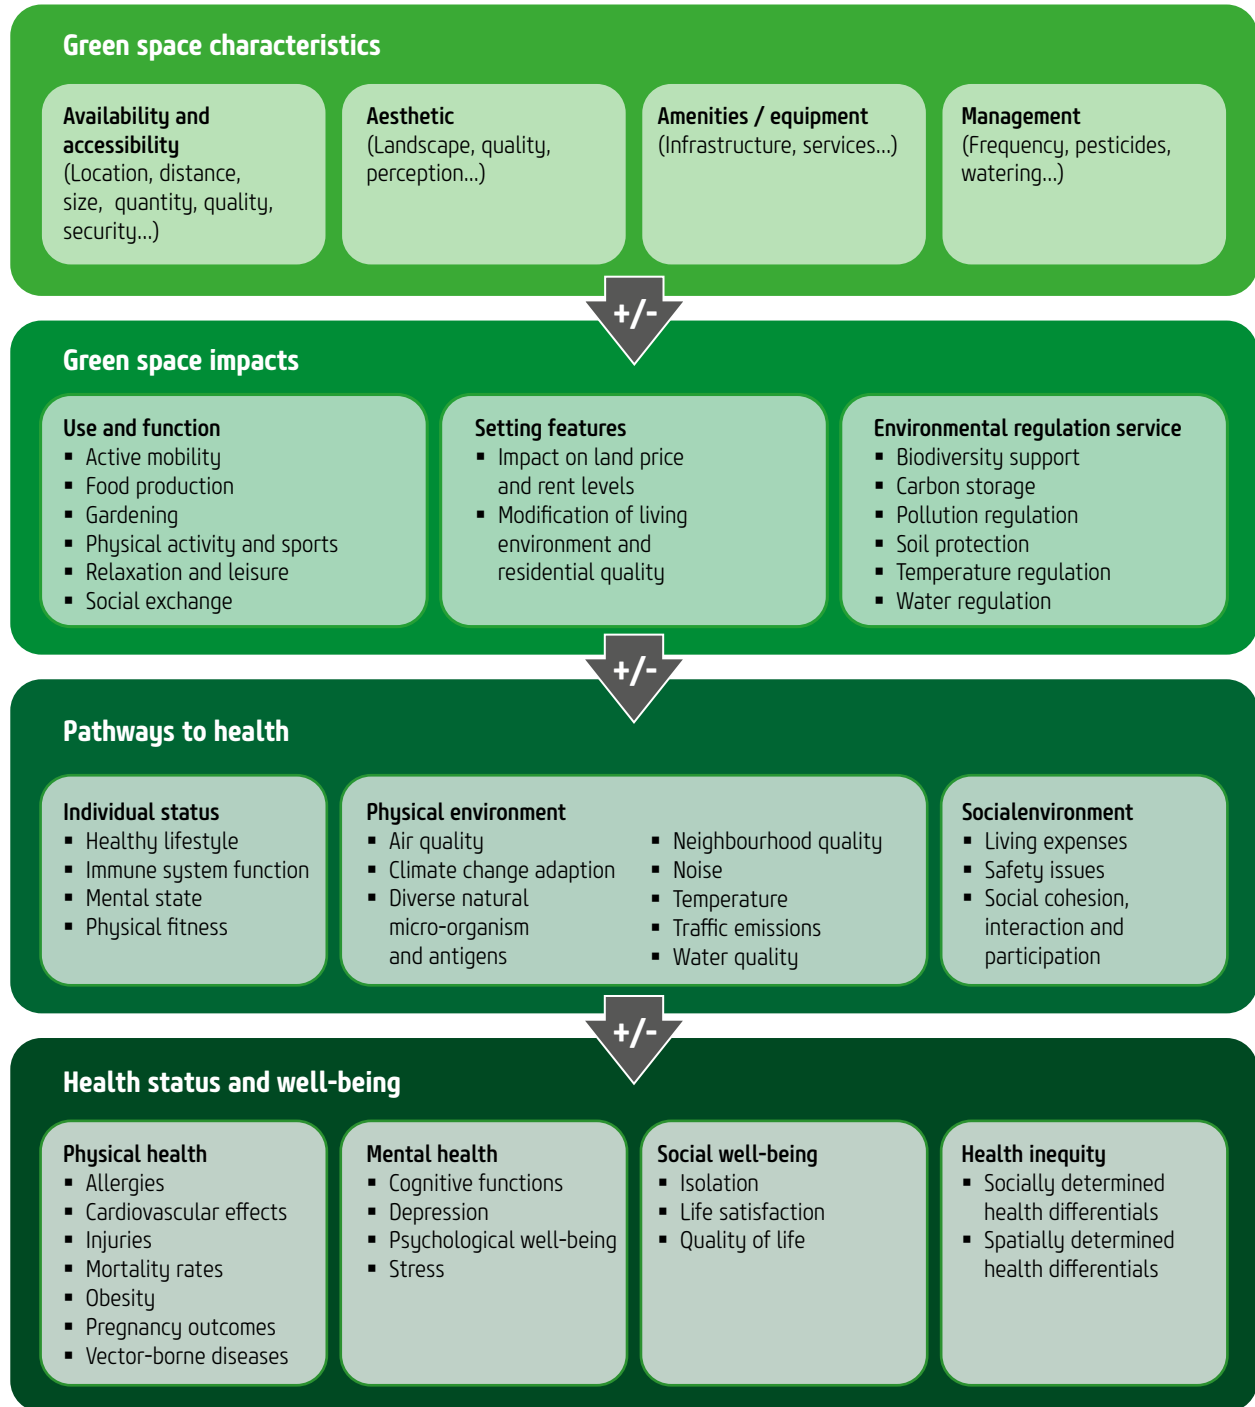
Green space characteristics

Availability and accessibility
(Location, distance, size, quantity, quality, security...)

Aesthetic
(Landscape, quality, perception...)

Amenities / equipment
(Infrastructure, services...)

Management
(Frequency, pesticides, watering...)

+/-

Green space impacts

Use and function
- Active mobility
- Food production
- Gardening
- Physical activity and sports
- Relaxation and leisure
- Social exchange

Setting features
- Impact on land price and rent levels
- Modification of living environment and residential quality

Environmental regulation service
- Biodiversity support
- Carbon storage
- Pollution regulation
- Soil protection
- Temperature regulation
- Water regulation

+/-

Pathways to health

Individual status
- Healthy lifestyle
- Immune system function
- Mental state
- Physical fitness

Physical environment
- Air quality
- Climate change adaption
- Diverse natural micro-organism and antigens
- Neighbourhood quality
- Noise
- Temperature
- Traffic emissions
- Water quality

Socialenvironment
- Living expenses
- Safety issues
- Social cohesion, interaction and participation

+/-

Health status and well-being

Physical health
- Allergies
- Cardiovascular effects
- Injuries
- Mortality rates
- Obesity
- Pregnancy outcomes
- Vector-borne diseases

Mental health
- Cognitive functions
- Depression
- Psychological well-being
- Stress

Social well-being
- Isolation
- Life satisfaction
- Quality of life

Health inequity
- Socially determined health differentials
- Spatially determined health differentials